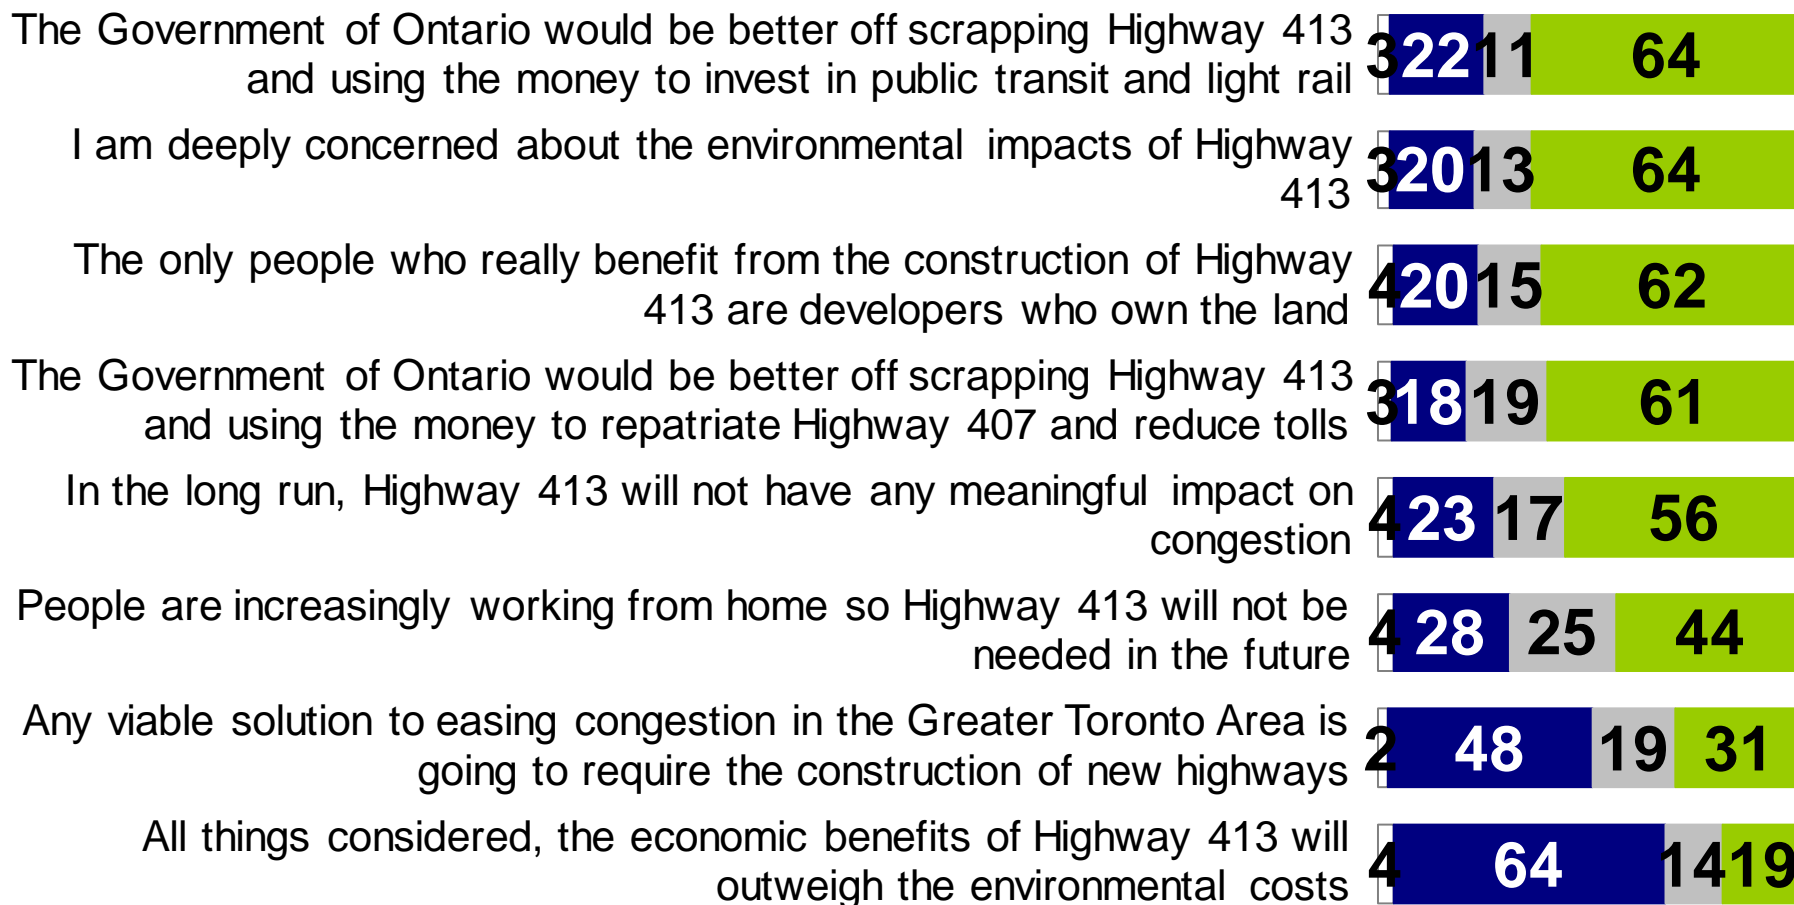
The Government of Ontario would be better off scrapping Highway 413 and using the money to invest in public transit and light rail

3 22 11 64

I am deeply concerned about the environmental impacts of Highway 413

3 20 13 64

The only people who really benefit from the construction of Highway 413 are developers who own the land

4 20 15 62

The Government of Ontario would be better off scrapping Highway 413 and using the money to repatriate Highway 407 and reduce tolls

3 18 19 61

In the long run, Highway 413 will not have any meaningful impact on congestion

4 23 17 56

People are increasingly working from home so Highway 413 will not be needed in the future

4 28 25 44

Any viable solution to easing congestion in the Greater Toronto Area is going to require the construction of new highways

2 48 19 31

All things considered, the economic benefits of Highway 413 will outweigh the environmental costs

4 64 14 19